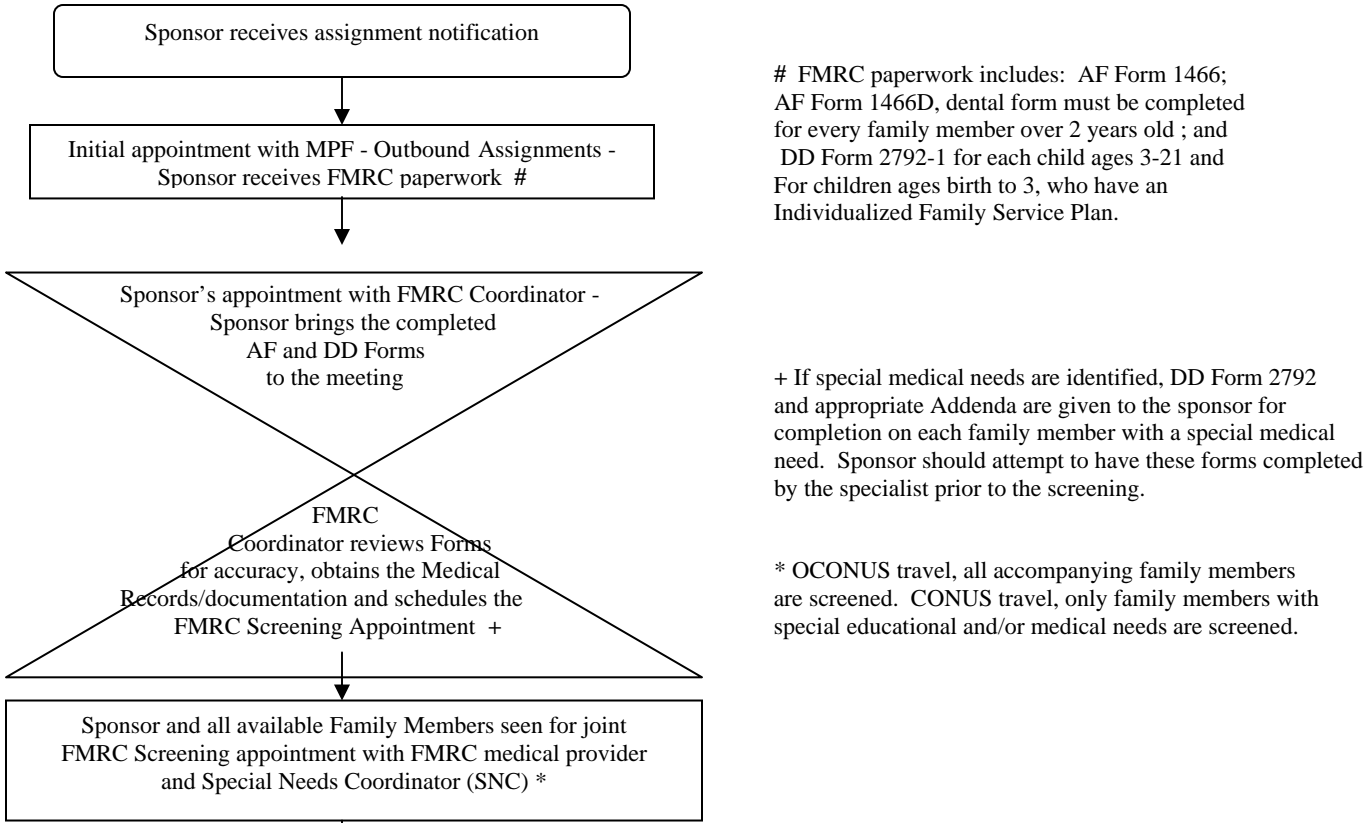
Sponsor receives assignment notification

Initial appointment with MPF - Outbound Assignments - Sponsor receives FMRC paperwork #

Sponsor's appointment with FMRC Coordinator - Sponsor brings the completed AF and DD Forms to the meeting

FMRC Coordinator reviews Forms for accuracy, obtains the Medical Records/documentation and schedules the FMRC Screening Appointment +

Sponsor and all available Family Members seen for joint FMRC Screening appointment with FMRC medical provider and Special Needs Coordinator (SNC) *

# FMRC paperwork includes: AF Form 1466; AF Form 1466D, dental form must be completed for every family member over 2 years old ; and DD Form 2792-1 for each child ages 3-21 and For children ages birth to 3, who have an Individualized Family Service Plan.

+ If special medical needs are identified, DD Form 2792 and appropriate Addenda are given to the sponsor for completion on each family member with a special medical need. Sponsor should attempt to have these forms completed by the specialist prior to the screening.

* OCONUS travel, all accompanying family members are screened. CONUS travel, only family members with special educational and/or medical needs are screened.